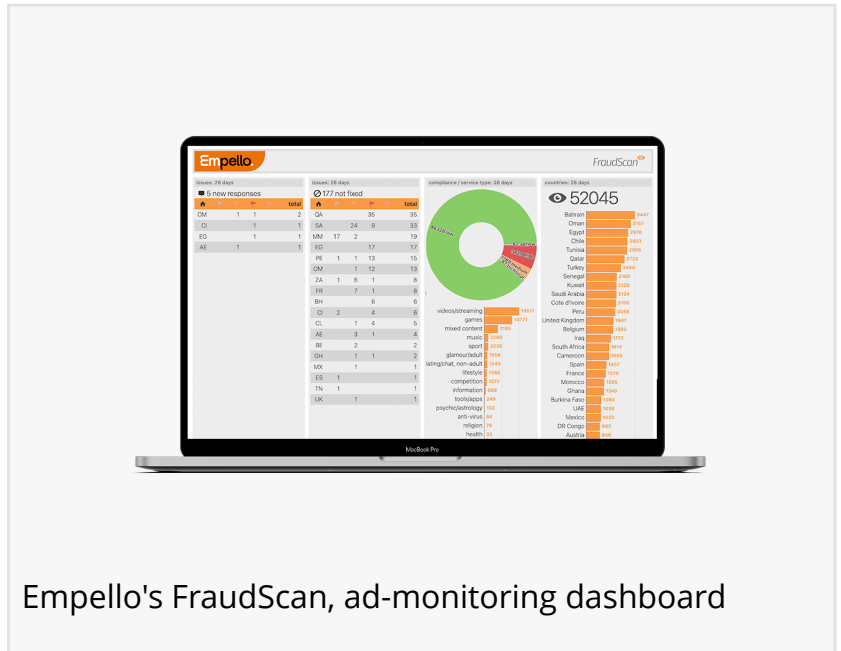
Empello

FraudScan

issues: 28 days

5 new responses

| | | | | total |
|---|---|---|---|---|
| OM | 1 | 1 | | 2 |
| CI | | 1 | | 1 |
| EG | | 1 | | 1 |
| AE | 1 | | | 1 |

issues: 28 days

177 not fixed

| | | | | | total |
|---|---|---|---|---|---|
| QA | | | 35 | | 35 |
| SA | | 24 | 9 | | 33 |
| MM | 17 | 2 | | | 19 |
| EG | | | 17 | | 17 |
| PE | 1 | 1 | 13 | | 15 |
| OM | | 1 | 12 | | 13 |
| ZA | 1 | 6 | 1 | | 8 |
| FR | | 7 | 1 | | 8 |
| BH | | | 6 | | 6 |
| CI | 2 | | 4 | | 6 |
| CL | | 1 | 4 | | 5 |
| AE | | 3 | 1 | | 4 |
| BE | | 2 | | | 2 |
| GH | | 1 | 1 | | 2 |
| MX | | 1 | | | 1 |
| ES | 1 | | | | 1 |
| TN | 1 | | | | 1 |
| UK | | 1 | | | 1 |

compliance / service type: 28 days

videos/streaming 18171
games 14777
mixed content 7189
music 2280
sport 2238
glamour/adult 1558
dating/chat, non-adult 1549
lifestyle 1098
competition 1012
information 689
tools/apps 249
psychic/astrology 192
anti-virus 84
religion 75
health 33

countries: 28 days

52045

Bahrain 3447
Oman 3157
Egypt 2976
Chile 2833
Tunisia 2805
Qatar 2723
Turkey 2404
Senegal 2180
Kuwait 2128
Saudi Arabia 2124
Cote d'Ivoire 2103
Peru 2086
United Kingdom 1947
Belgium 1882
Iraq 1772
South Africa 1616
Cameroon 1605
Spain 1457
France 1376
Morocco 1255
Ghana 1240
Burkina Faso 1080
UAE 1038
Mexico 1023
DR Congo 892
Austria 866

MacBook Pro

Empello's FraudScan, ad-monitoring dashboard